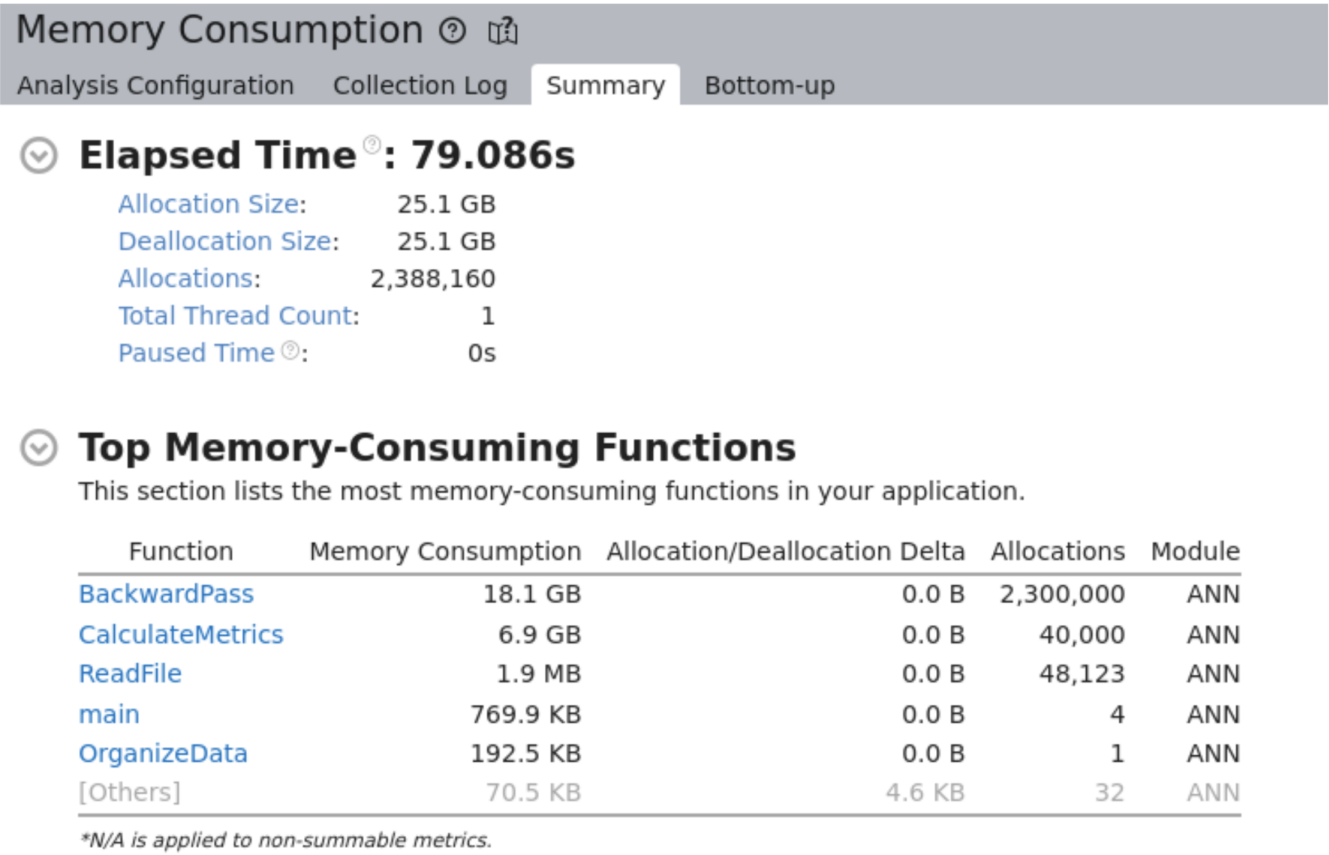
Memory Consumption

Analysis Configuration Collection Log Summary Bottom-up

Elapsed Time: 79.086s

Allocation Size: 25.1 GB
Deallocation Size: 25.1 GB
Allocations: 2,388,160
Total Thread Count: 1
Paused Time: 0s

Top Memory-Consuming Functions

This section lists the most memory-consuming functions in your application.

| Function | Memory Consumption | Allocation/Deallocation Delta | Allocations | Module |
|---|---|---|---|---|
| BackwardPass | 18.1 GB | 0.0 B | 2,300,000 | ANN |
| CalculateMetrics | 6.9 GB | 0.0 B | 40,000 | ANN |
| ReadFile | 1.9 MB | 0.0 B | 48,123 | ANN |
| main | 769.9 KB | 0.0 B | 4 | ANN |
| OrganizeData | 192.5 KB | 0.0 B | 1 | ANN |
| [Others] | 70.5 KB | 4.6 KB | 32 | ANN |

*N/A is applied to non-summable metrics.